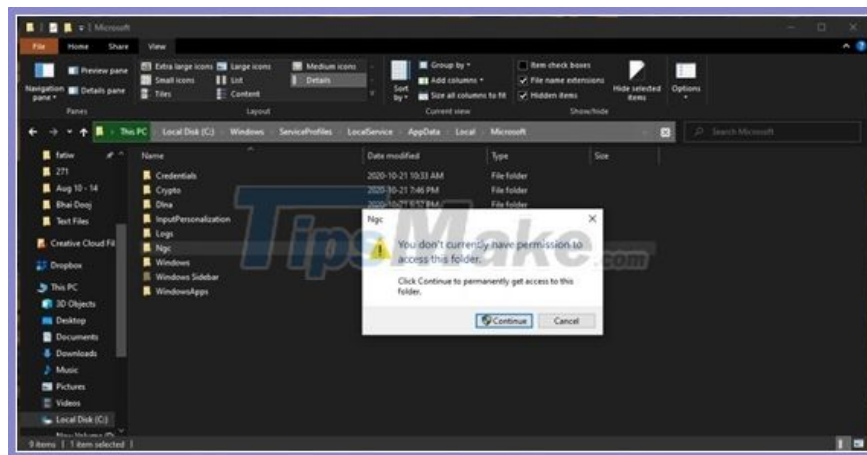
Microsoft

File Home Share View

Preview pane
Navigation pane
Details pane
Panes

Extra large icons Large icons Medium icons
Small icons List Details
Tiles Content
Layout

Sort by
Group by
Add columns
Size all columns to fit
Current view

Item check boxes
File name extensions
Hidden items
Hide selected items
Show/hide

Options

This PC › Local Disk (C:) › Windows › ServiceProfiles › LocalService › AppData › Local › Microsoft

Search Microsoft

fatiw
271
Aug 10 - 14
Bhai Dooj
Text Files
Creative Cloud Fil
Dropbox
This PC
3D Objects
Desktop
Documents
Downloads
Music
Pictures
Videos
Local Disk (C:)
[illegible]

| Name | Date modified | Type | Size |
|---|---|---|---|
| Credentials | 2020-10-21 10:33 AM | File folder | |
| Crypto | 2020-10-21 7:46 PM | File folder | |
| Dlna | 2020-10-21 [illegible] | | |
| InputPersonalization | | | |
| Logs | | | |
| Ngc | | | |
| Windows | | | |
| Windows Sidebar | | | |
| WindowsApps | | | |

Ngc
You don't currently have permission to access this folder.
Click Continue to permanently get access to this folder.
Continue Cancel

TipsMake.com

9 items | 1 item selected |